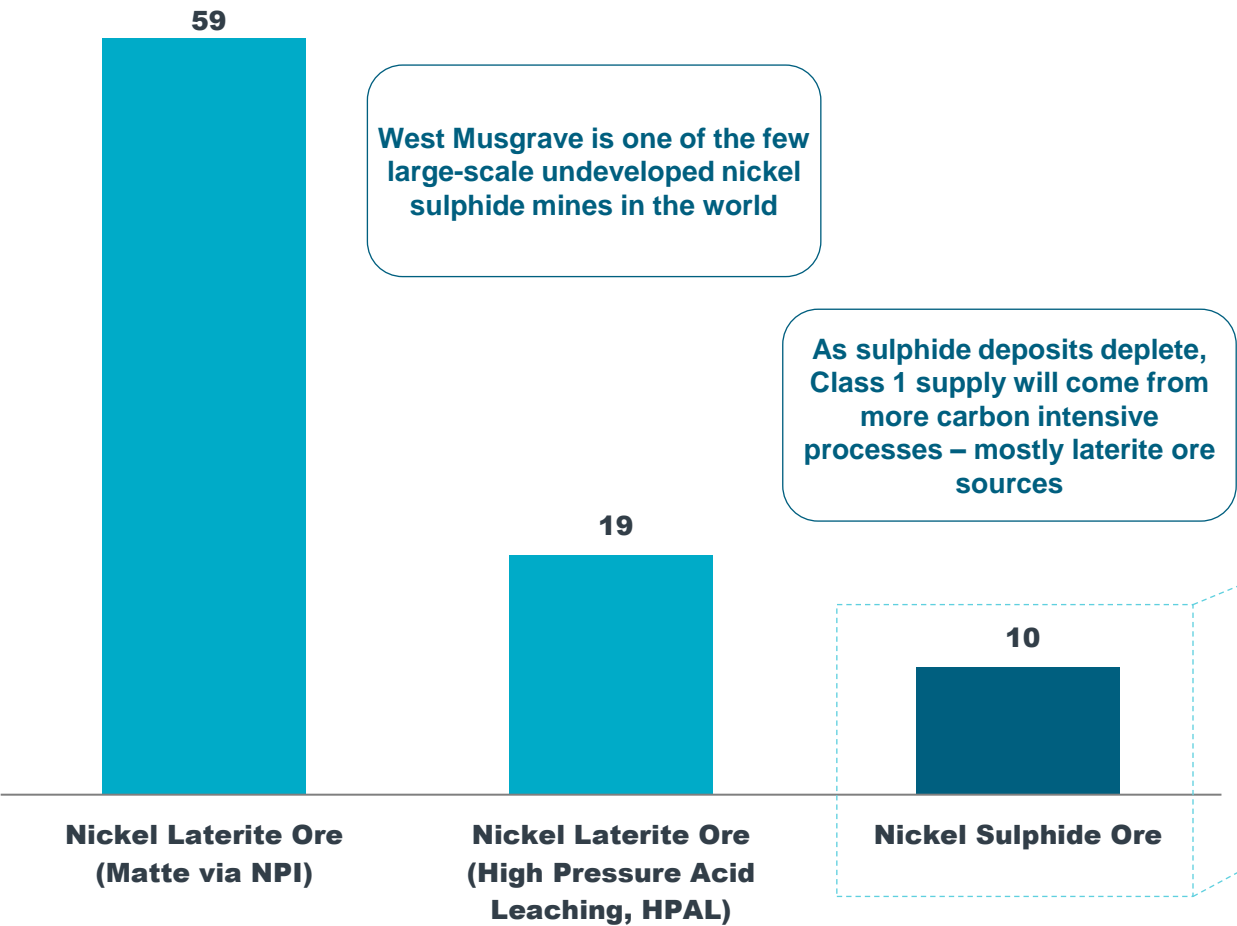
59

West Musgrave is one of the few large-scale undeveloped nickel sulphide mines in the world

As sulphide deposits deplete, Class 1 supply will come from more carbon intensive processes – mostly laterite ore sources

19

10

Nickel Laterite Ore (Matte via NPI)

Nickel Laterite Ore (High Pressure Acid Leaching, HPAL)

Nickel Sulphide Ore